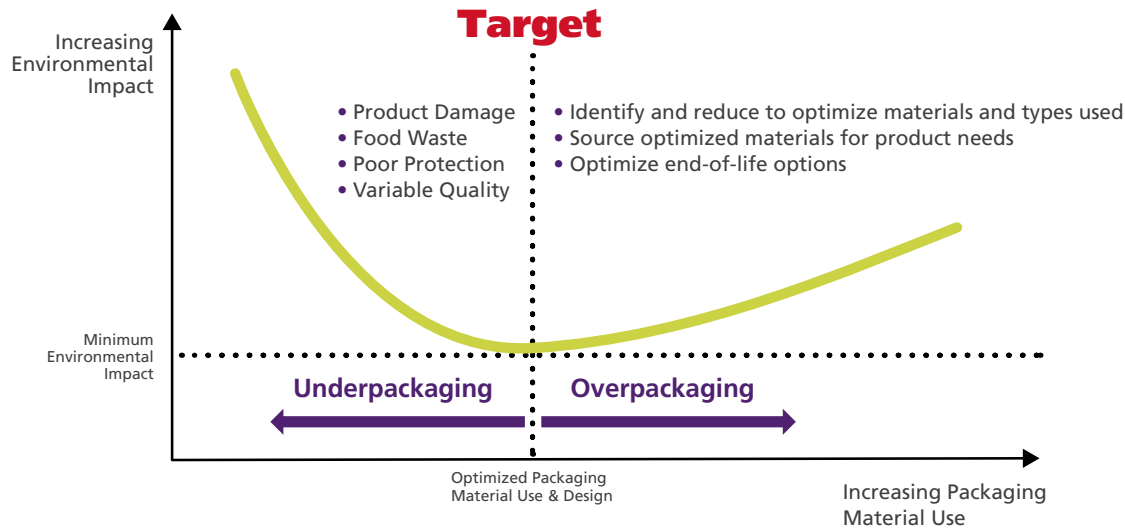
Target

Increasing Environmental Impact

• Product Damage
• Food Waste
• Poor Protection
• Variable Quality

• Identify and reduce to optimize materials and types used
• Source optimized materials for product needs
• Optimize end-of-life options

Minimum Environmental Impact

Underpackaging

Overpackaging

Optimized Packaging Material Use & Design

Increasing Packaging Material Use